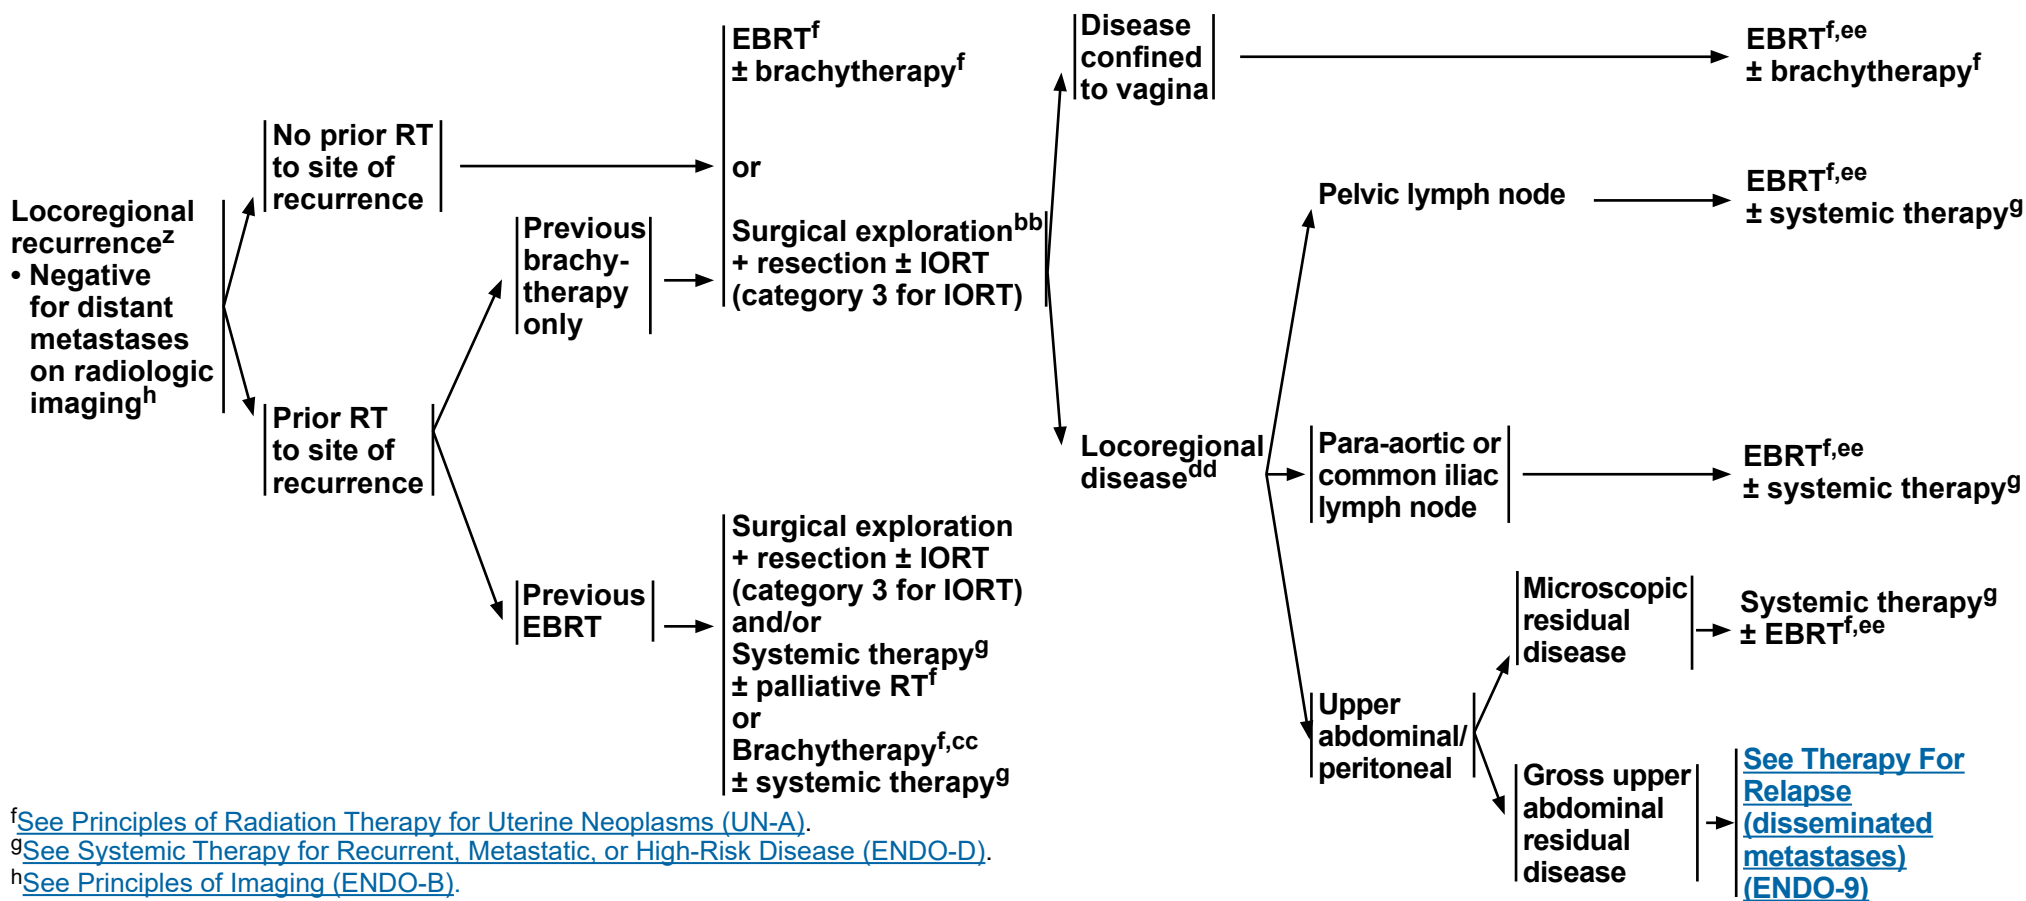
Locoregional recurrence$^{z}$
• Negative for distant metastases on radiologic imaging$^{h}$

No prior RT to site of recurrence

EBRT$^{f}$
± brachytherapy$^{f}$

or

Surgical exploration$^{bb}$
+ resection ± IORT
(category 3 for IORT)

Disease confined to vagina

EBRT$^{f,ee}$
± brachytherapy$^{f}$

Pelvic lymph node

EBRT$^{f,ee}$
± systemic therapy$^{g}$

Previous brachytherapy only

Locoregional disease$^{dd}$

Para-aortic or common iliac lymph node

EBRT$^{f,ee}$
± systemic therapy$^{g}$

Prior RT to site of recurrence

Previous EBRT

Surgical exploration
+ resection ± IORT
(category 3 for IORT)
and/or
Systemic therapy$^{g}$
± palliative RT$^{f}$
or
Brachytherapy$^{f,cc}$
± systemic therapy$^{g}$

Upper abdominal/ peritoneal

Microscopic residual disease

Systemic therapy$^{g}$
± EBRT$^{f,ee}$

Gross upper abdominal residual disease

See Therapy For Relapse (disseminated metastases) (ENDO-9)

$^{f}$See Principles of Radiation Therapy for Uterine Neoplasms (UN-A).
$^{g}$See Systemic Therapy for Recurrent, Metastatic, or High-Risk Disease (ENDO-D).
$^{h}$See Principles of Imaging (ENDO-B).